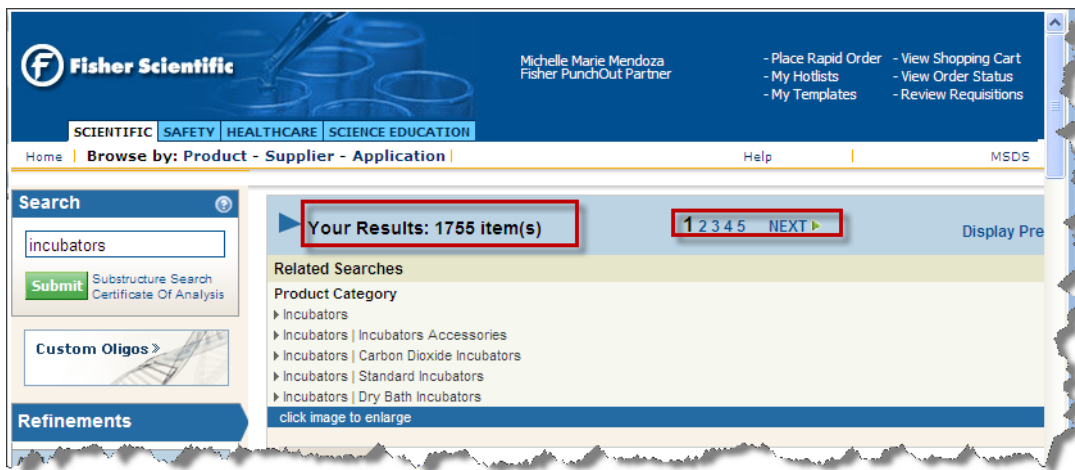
Fisher Scientific

Michelle Marie Mendoza
Fisher PunchOut Partner

- Place Rapid Order
- My Hotlists
- My Templates

- View Shopping Cart
- View Order Status
- Review Requisitions

SCIENTIFIC | SAFETY | HEALTHCARE | SCIENCE EDUCATION

Home | Browse by: Product - Supplier - Application | Help | MSDS

Search

incubators

Submit

Substructure Search
Certificate Of Analysis

Custom Oligos »

Refinements

Your Results: 1755 item(s)

1 2 3 4 5 NEXT

Display Pre

Related Searches

Product Category

Incubators

Incubators | Incubators Accessories

Incubators | Carbon Dioxide Incubators

Incubators | Standard Incubators

Incubators | Dry Bath Incubators

click image to enlarge